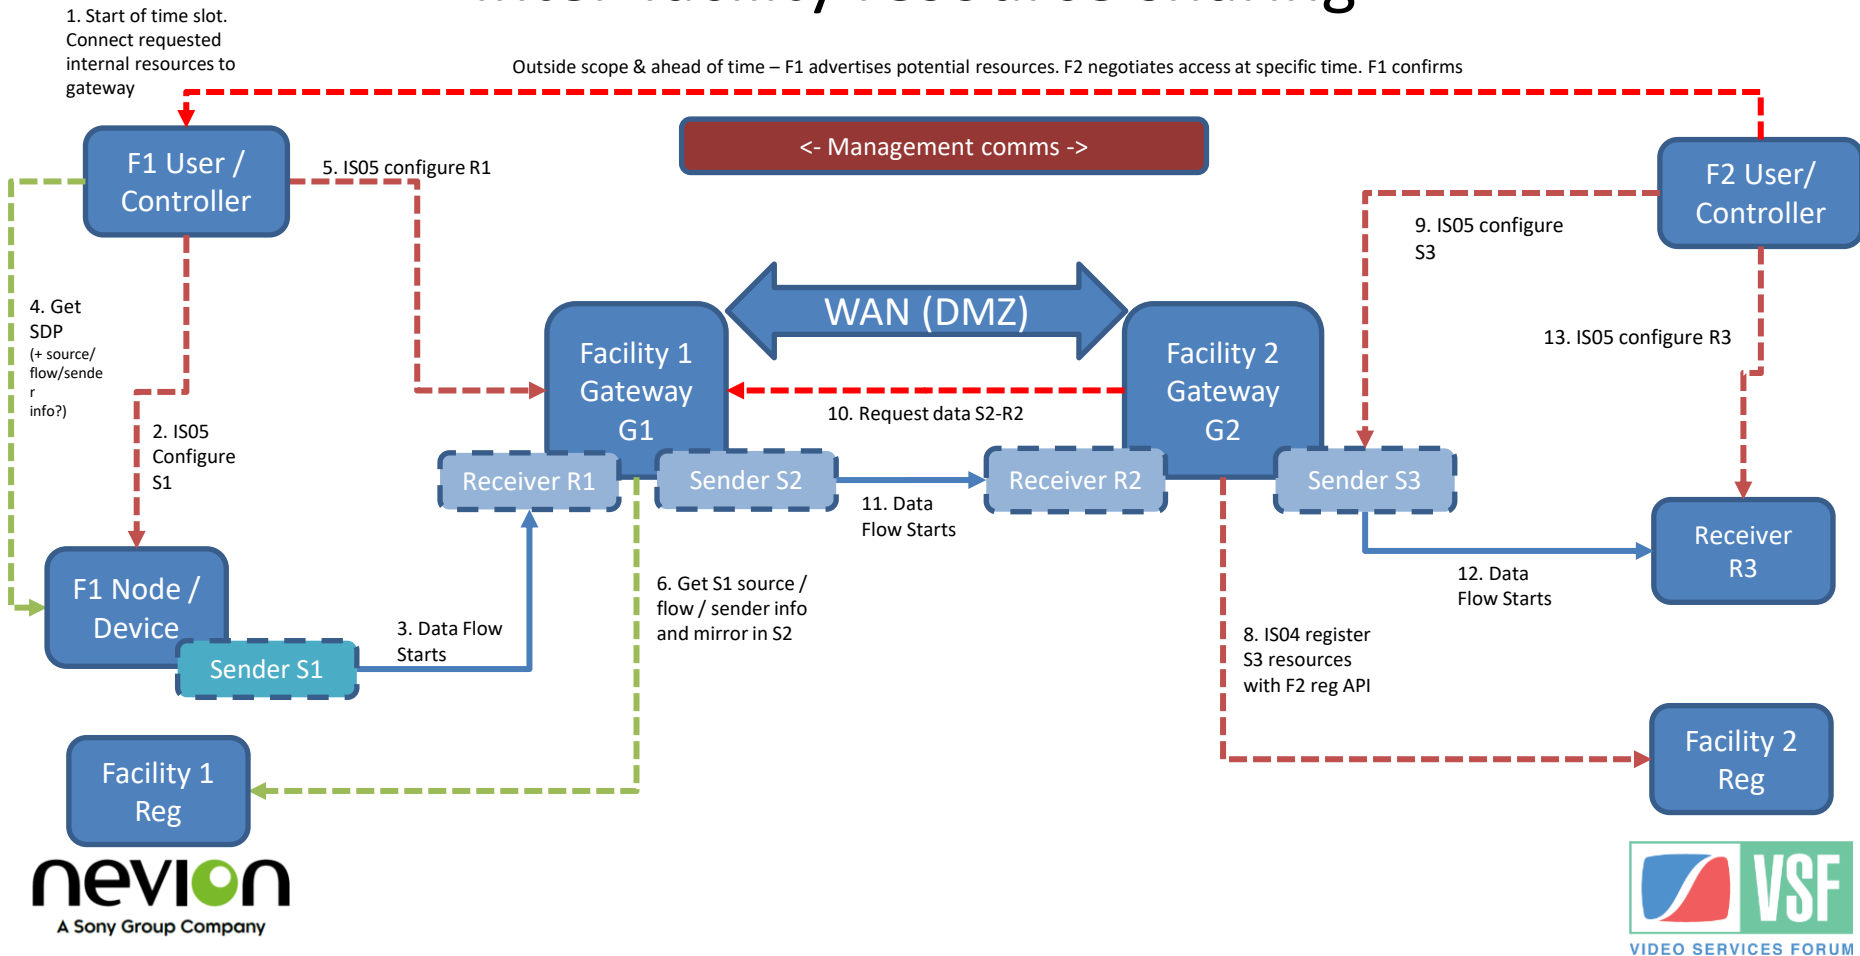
1. Start of time slot. Connect requested internal resources to gateway

Outside scope & ahead of time – F1 advertises potential resources. F2 negotiates access at specific time. F1 confirms

<- Management comms ->

F1 User / Controller

5. IS05 configure R1

F2 User/ Controller

9. IS05 configure S3

WAN (DMZ)

4. Get SDP (+ source/ flow/sende r info?)

Facility 1 Gateway G1

Facility 2 Gateway G2

13. IS05 configure R3

10. Request data S2-R2

2. IS05 Configure S1

Receiver R1

Sender S2

Receiver R2

Sender S3

11. Data Flow Starts

Receiver R3

F1 Node / Device

6. Get S1 source / flow / sender info and mirror in S2

12. Data Flow Starts

3. Data Flow Starts

Sender S1

8. IS04 register S3 resources with F2 reg API

Facility 1 Reg

Facility 2 Reg

nevion
A Sony Group Company

VSF
VIDEO SERVICES FORUM